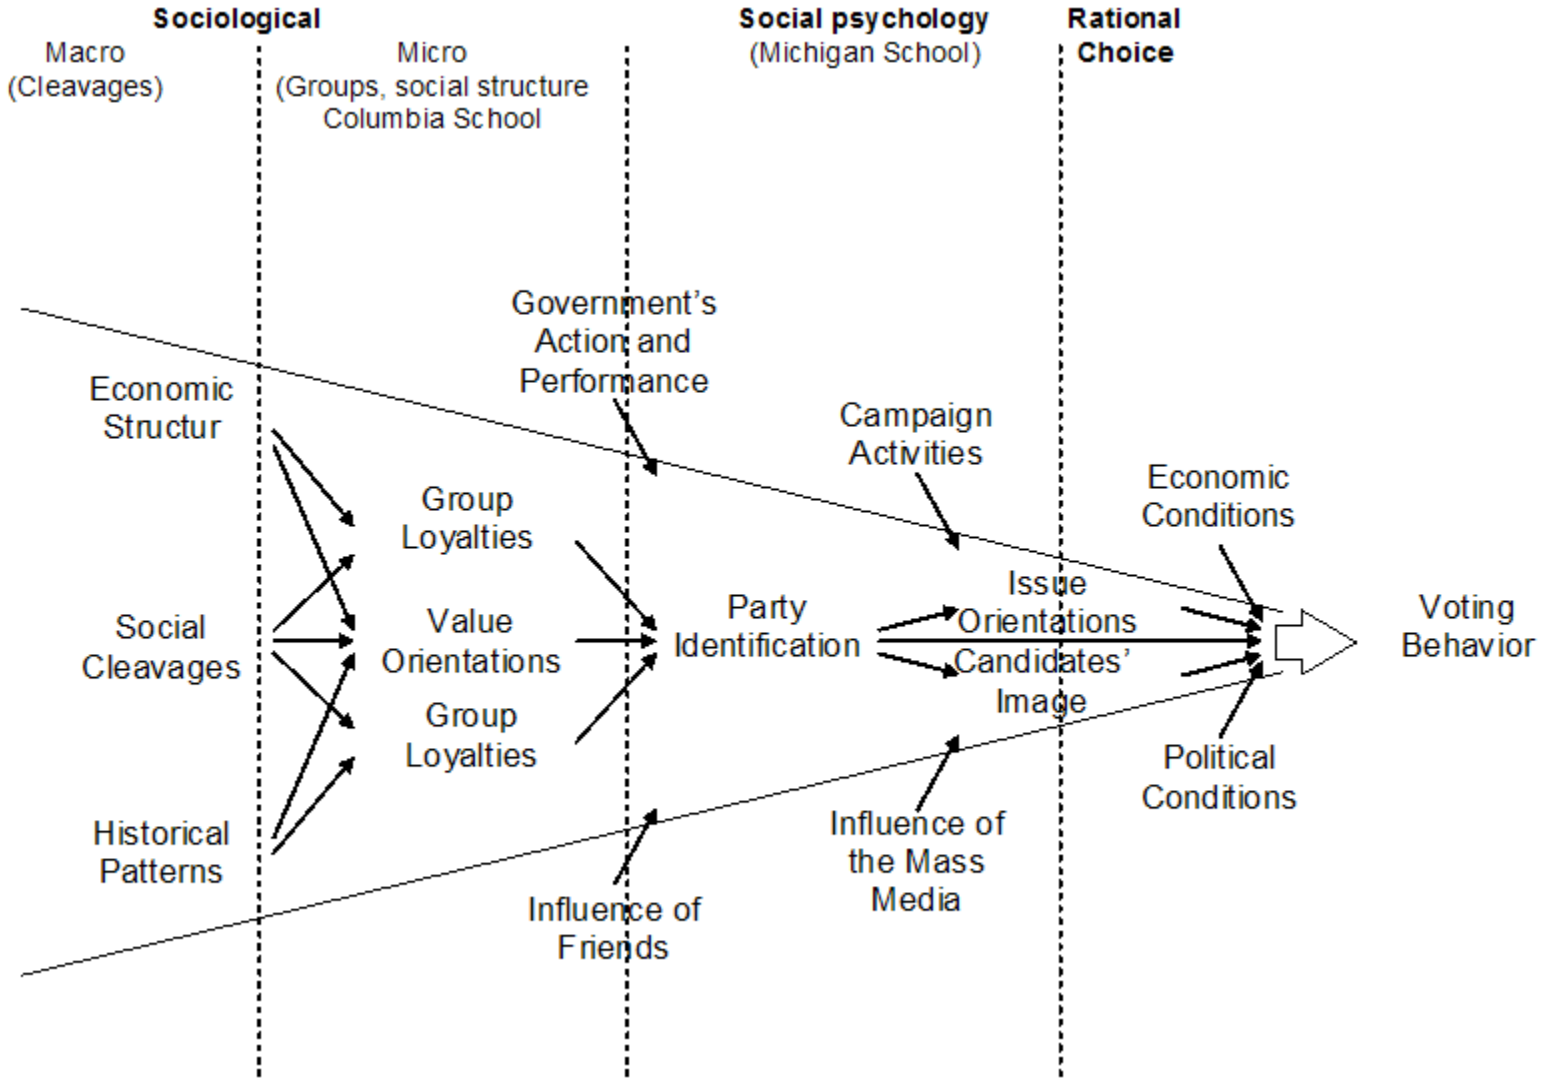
Sociological

Macro
(Cleavages)

Micro
(Groups, social structure
Columbia School

Social psychology
(Michigan School)

Rational
Choice

Government's
Action and
Performance

Economic
Structur

Campaign
Activities

Economic
Conditions

Group
Loyalties

Issue
Orientations

Social
Cleavages

Value
Orientations

Party
Identification

Voting
Behavior

Candidates'
Image

Group
Loyalties

Political
Conditions

Historical
Patterns

Influence of
the Mass
Media

Influence of
Friends